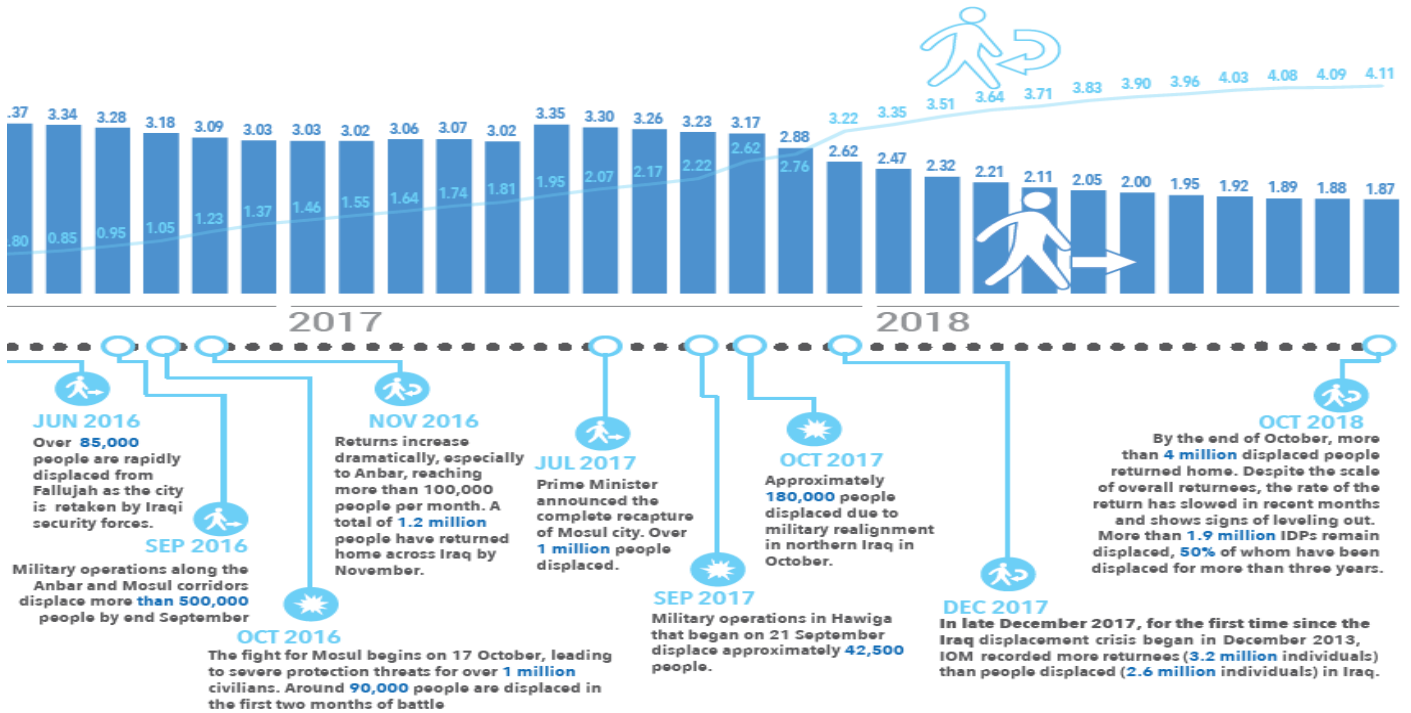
.37 3.34 3.28 3.18 3.09 3.03 3.03 3.02 3.06 3.07 3.02 3.35 3.30 3.26 3.23 3.17 2.88 2.62 2.47 2.32 2.21 2.11 2.05 2.00 1.95 1.92 1.89 1.88 1.87

.80 0.85 0.95 1.05 1.23 1.37 1.46 1.55 1.64 1.74 1.81 1.95 2.07 2.17 2.22 2.62 2.76 3.22 3.35 3.51 3.64 3.71 3.83 3.90 3.96 4.03 4.08 4.09 4.11

2017

2018

JUN 2016
Over 85,000 people are rapidly displaced from Fallujah as the city is retaken by Iraqi security forces.

SEP 2016
Military operations along the Anbar and Mosul corridors displace more than 500,000 people by end September

OCT 2016
The fight for Mosul begins on 17 October, leading to severe protection threats for over 1 million civilians. Around 90,000 people are displaced in the first two months of battle

NOV 2016
Returns increase dramatically, especially to Anbar, reaching more than 100,000 people per month. A total of 1.2 million people have returned home across Iraq by November.

JUL 2017
Prime Minister announced the complete recapture of Mosul city. Over 1 million people displaced.

SEP 2017
Military operations in Hawiga that began on 21 September displace approximately 42,500 people.

OCT 2017
Approximately 180,000 people displaced due to military realignment in northern Iraq in October.

DEC 2017
In late December 2017, for the first time since the Iraq displacement crisis began in December 2013, IOM recorded more returnees (3.2 million individuals) than people displaced (2.6 million individuals) in Iraq.

OCT 2018
By the end of October, more than 4 million displaced people returned home. Despite the scale of overall returnees, the rate of the return has slowed in recent months and shows signs of leveling out. More than 1.9 million IDPs remain displaced, 50% of whom have been displaced for more than three years.